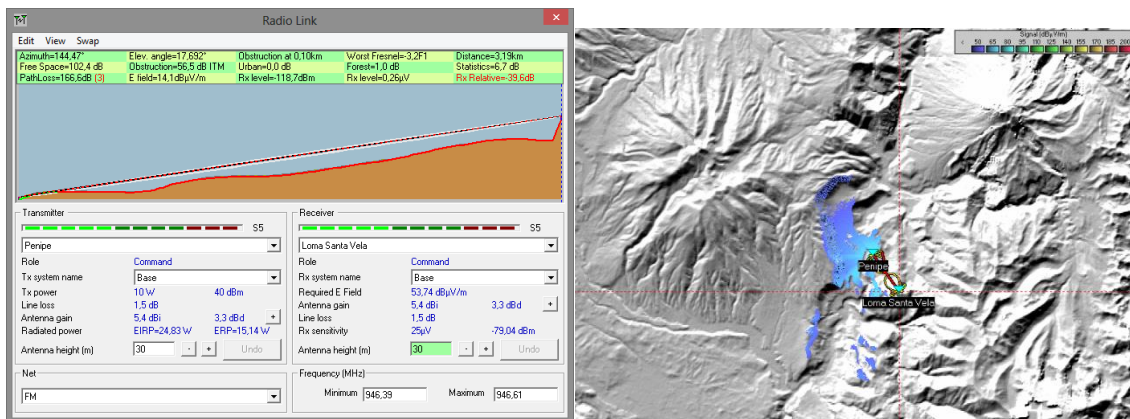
Radio Link

Edit View Swap

Azimuth=144,47° Elev. angle=17,692° Obstruction at 0,10km Worst Fresnel=-3,2F1 Distance=3,19km
Free Space=102,4 dB Obstruction=56,5 dB ITM Urban=0,0 dB Forest=1,0 dB Statistics=6,7 dB
PathLoss=166,6dB (3) E field=14,1dBµV/m Rx level=-118,7dBm Rx level=0,26µV Rx Relative=-39,6dB

Transmitter
S5
Penipe
Role Command
Tx system name Base
Tx power 10 W 40 dBm
Line loss 1,5 dB
Antenna gain 5,4 dBi 3,3 dBd +
Radiated power EIRP=24,83 W ERP=15,14 W
Antenna height (m) 30 - + Undo

Receiver
S5
Loma Santa Vela
Role Command
Rx system name Base
Required E Field 53,74 dBµV/m
Antenna gain 5,4 dBi 3,3 dBd +
Line loss 1,5 dB
Rx sensitivity 25µV -79,04 dBm
Antenna height (m) 30 - + Undo

Net
FM

Frequency (MHz)
Minimum 946,39 Maximum 946,61

Signal (dBµV/m)
50 65 80 95 110 125 140 155 170 185 200

Penipe
Loma Santa Vela